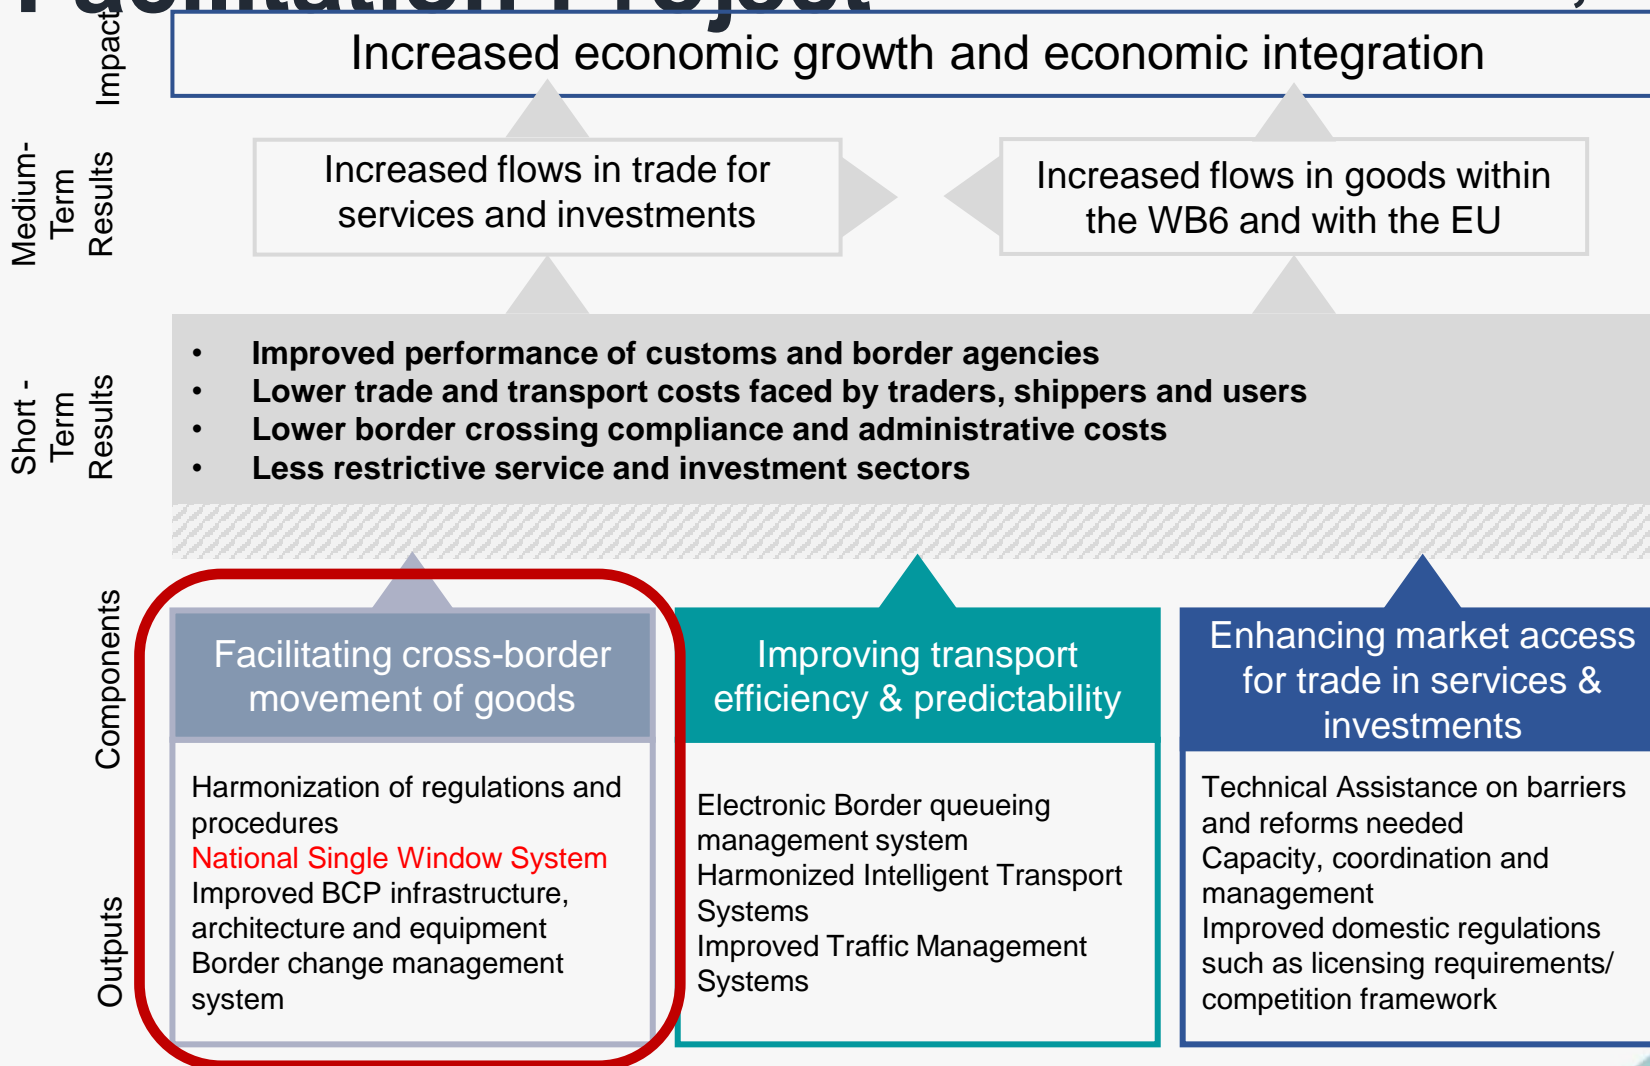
Impact

Increased economic growth and economic integration

Medium-Term Results

Increased flows in trade for services and investments

Increased flows in goods within the WB6 and with the EU

Short - Term Results

- Improved performance of customs and border agencies
- Lower trade and transport costs faced by traders, shippers and users
- Lower border crossing compliance and administrative costs
- Less restrictive service and investment sectors

Components

Facilitating cross-border movement of goods

Improving transport efficiency & predictability

Enhancing market access for trade in services & investments

Outputs

Harmonization of regulations and procedures
National Single Window System
Improved BCP infrastructure, architecture and equipment
Border change management system

Electronic Border queueing management system
Harmonized Intelligent Transport Systems
Improved Traffic Management Systems

Technical Assistance on barriers and reforms needed
Capacity, coordination and management
Improved domestic regulations such as licensing requirements/ competition framework